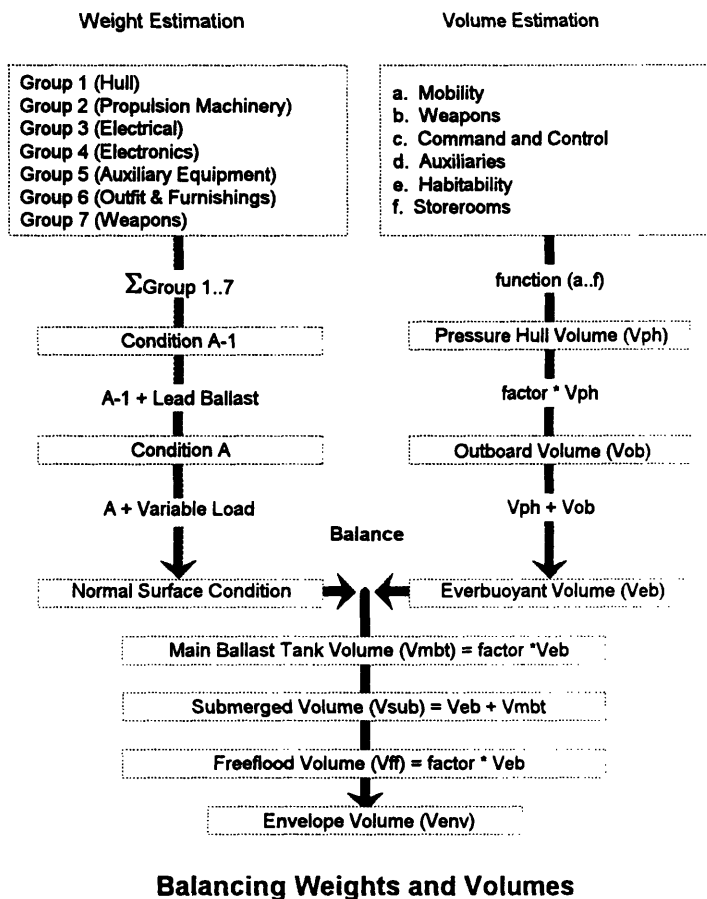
Weight Estimation

Volume Estimation

Group 1 (Hull)
Group 2 (Propulsion Machinery)
Group 3 (Electrical)
Group 4 (Electronics)
Group 5 (Auxiliary Equipment)
Group 6 (Outfit & Furnishings)
Group 7 (Weapons)

a. Mobility
b. Weapons
c. Command and Control
d. Auxiliaries
e. Habitability
f. Storerooms

$\Sigma$Group 1..7

function (a..f)

Condition A-1

Pressure Hull Volume (Vph)

A-1 + Lead Ballast

factor * Vph

Condition A

Outboard Volume (Vob)

A + Variable Load

Vph + Vob

Balance

Normal Surface Condition

Everbuoyant Volume (Veb)

Main Ballast Tank Volume (Vmbt) = factor *Veb

Submerged Volume (Vsub) = Veb + Vmbt

Freeflood Volume (Vff) = factor * Veb

Envelope Volume (Venv)

Balancing Weights and Volumes